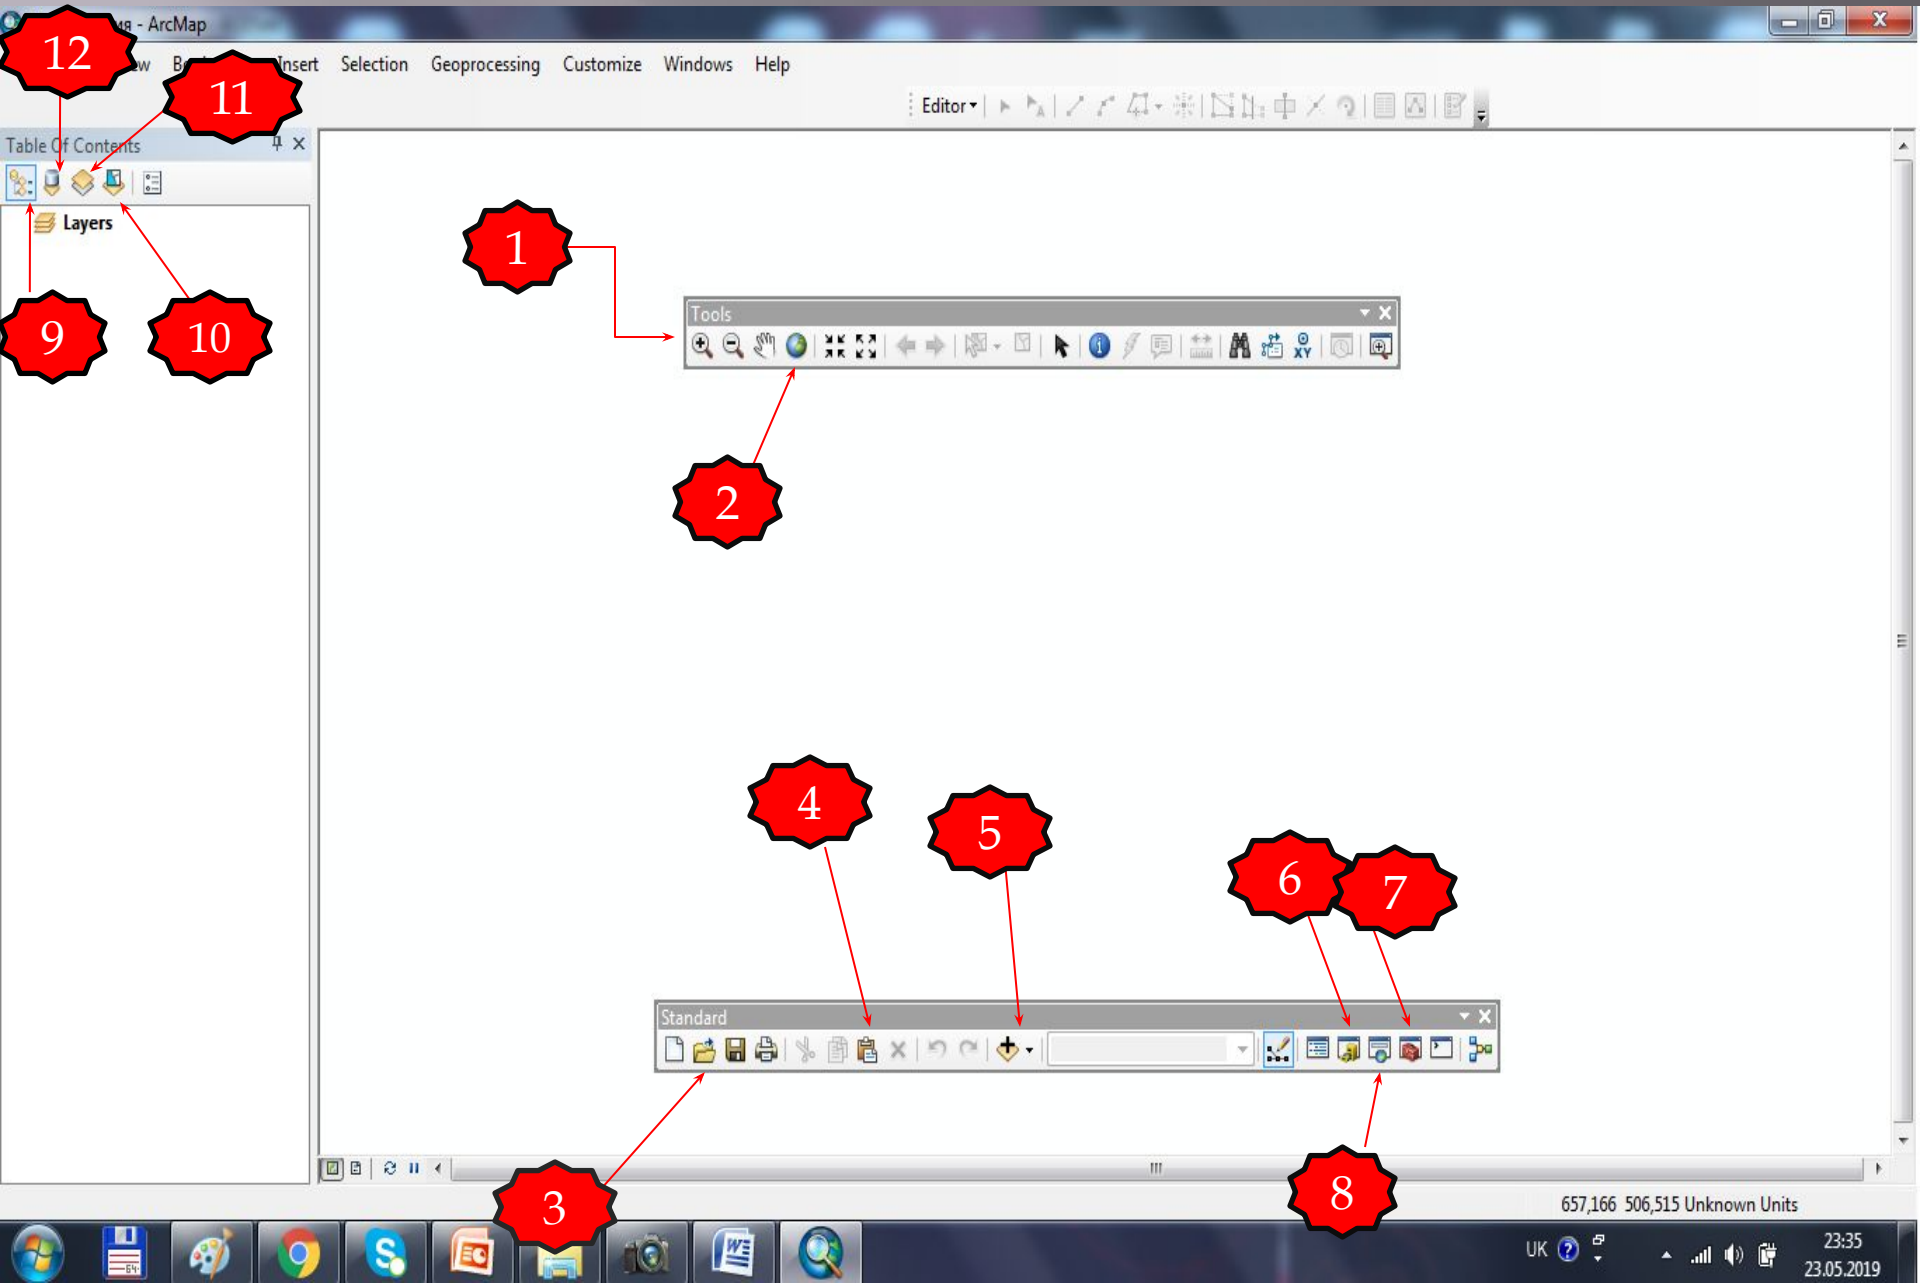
ия - ArcMap

12

w B Insert Selection Geoprocessing Customize Windows Help

11

Editor

Table Of Contents

Layers

1

Tools

2

9

10

4

5

6

7

Standard

3

8

657,166 506,515 Unknown Units

UK

23:35
23.05.2019